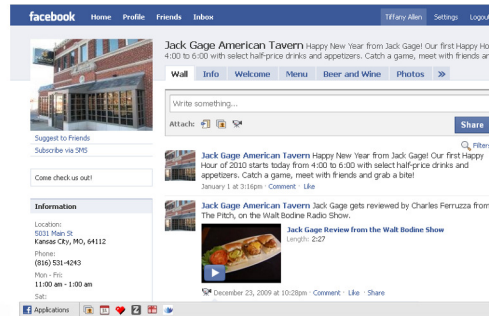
facebook Home Profile Friends Inbox Tiffany Allen Settings Logout

Jack Gage American Tavern Happy New Year from Jack Gage! Our first Happy Ho 4:00 to 6:00 with select half-price drinks and appetizers. Catch a game, meet with friends and

Wall Info Welcome Menu Beer and Wine Photos »

Write something...

Attach:

Share

Filters

Suggest to Friends

Subscribe via SMS

Come check us out!

Information

Location:
5031 Main St
Kansas City, MO, 64112

Phone:
(816) 531-4243

Mon - Fri:
11:00 am - 1:00 am

Sat:

Jack Gage American Tavern Happy New Year from Jack Gage! Our first Happy Hour of 2010 starts today from 4:00 to 6:00 with select half-price drinks and appetizers. Catch a game, meet with friends and grab a bite!

January 1 at 3:16pm · Comment · Like

Jack Gage American Tavern Jack Gage gets reviewed by Charles Ferruzza from The Pitch, on the Walt Bodine Radio Show.

Jack Gage Review from the Walt Bodine Show

Length: 2:27

December 23, 2009 at 10:28pm · Comment · Like · Share

Applications